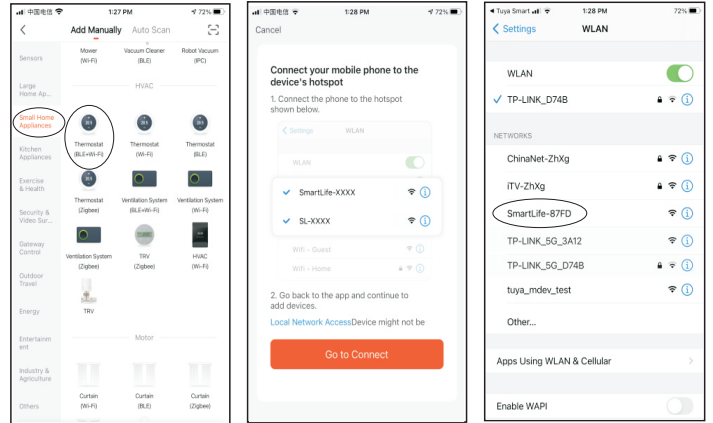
中国电信 1:27 PM 72%

Add Manually Auto Scan

Sensors

Mower (Wi-Fi)
Vacuum Cleaner (BLE)
Robot Vacuum (IPC)

Large Home Ap...

HVAC

Small Home Appliances

Thermostat (BLE+Wi-Fi)
Thermostat (Wi-Fi)
Thermostat (BLE)

Kitchen Appliances

Exercise & Health

Thermostat (Zigbee)
Ventilation System (BLE+Wi-Fi)
Ventilation System (Wi-Fi)

Security & Video Sur...

Gateway Control

Ventilation System (Zigbee)
TRV (Zigbee)
HVAC (Wi-Fi)

Outdoor Travel

Energy

TRV

Entertainm ent

Motor

Industry & Agriculture

Others

Curtain (Wi-Fi)
Curtain (BLE)
Curtain (Zigbee)

中国电信 1:28 PM 72%

Cancel

Connect your mobile phone to the device's hotspot

1. Connect the phone to the hotspot shown below.

Settings WLAN

WLAN

SmartLife-XXXX

SL-XXXX

Wi-Fi - Guest

Wi-Fi - Home

2. Go back to the app and continue to add devices.

Local Network AccessDevice might not be

Go to Connect

Tuya Smart 1:28 PM 72%

Settings WLAN

WLAN

TP-LINK_D74B

NETWORKS

ChinaNet-ZhXg

iTV-ZhXg

SmartLife-87FD

TP-LINK_5G_3A12

TP-LINK_5G_D74B

tuya_mdev_test

Other...

Apps Using WLAN & Cellular

Enable WAPI